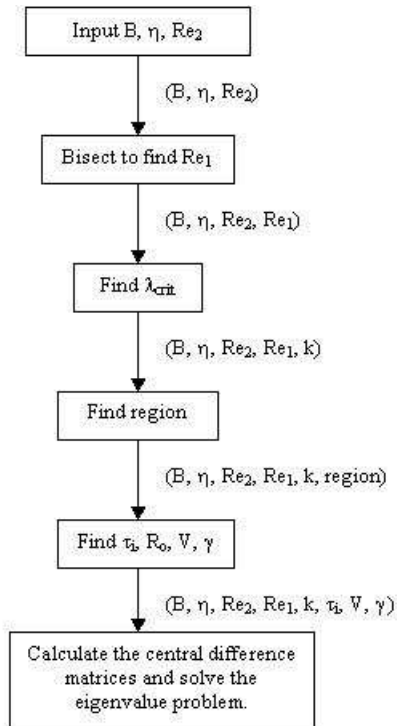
Input B, $\eta$, $Re_2$

(B, $\eta$, $Re_2$)

Bisect to find $Re_1$

(B, $\eta$, $Re_2$, $Re_1$)

Find $\lambda_{crit}$

(B, $\eta$, $Re_2$, $Re_1$, k)

Find region

(B, $\eta$, $Re_2$, $Re_1$, k, region)

Find $\tau_i$, $R_o$, V, $\gamma$

(B, $\eta$, $Re_2$, $Re_1$, k, $\tau_i$, V, $\gamma$)

Calculate the central difference matrices and solve the eigenvalue problem.